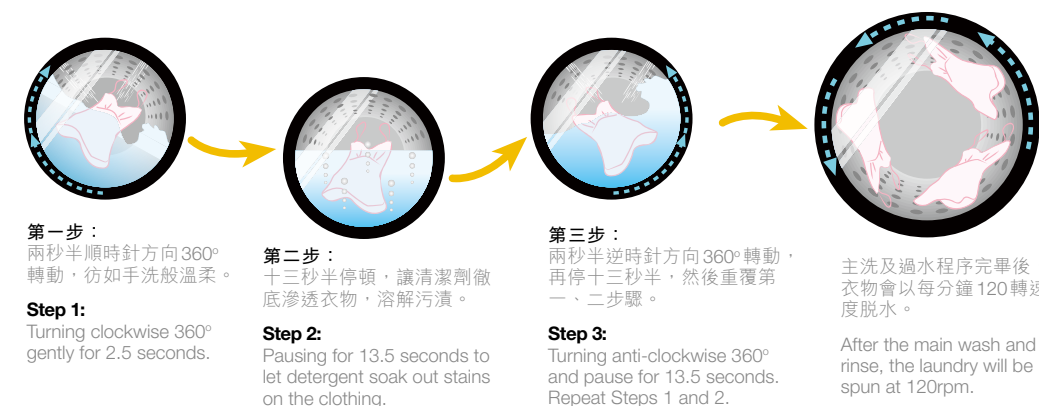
第一步：
兩秒半順時針方向360º轉動，彷如手洗般溫柔。

Step 1:
Turning clockwise 360º gently for 2.5 seconds.

第二步：
十三秒半停頓，讓清潔劑徹底滲透衣物，溶解污漬。

Step 2:
Pausing for 13.5 seconds to let detergent soak out stains on the clothing.

第三步：
兩秒半逆時針方向360º轉動，再停十三秒半，然後重覆第一、二步驟。

Step 3:
Turning anti-clockwise 360º and pause for 13.5 seconds. Repeat Steps 1 and 2.

主洗及過水程序完畢後衣物會以每分鐘120轉 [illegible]度脫水。

After the main wash and rinse, the laundry will be spun at 120rpm.